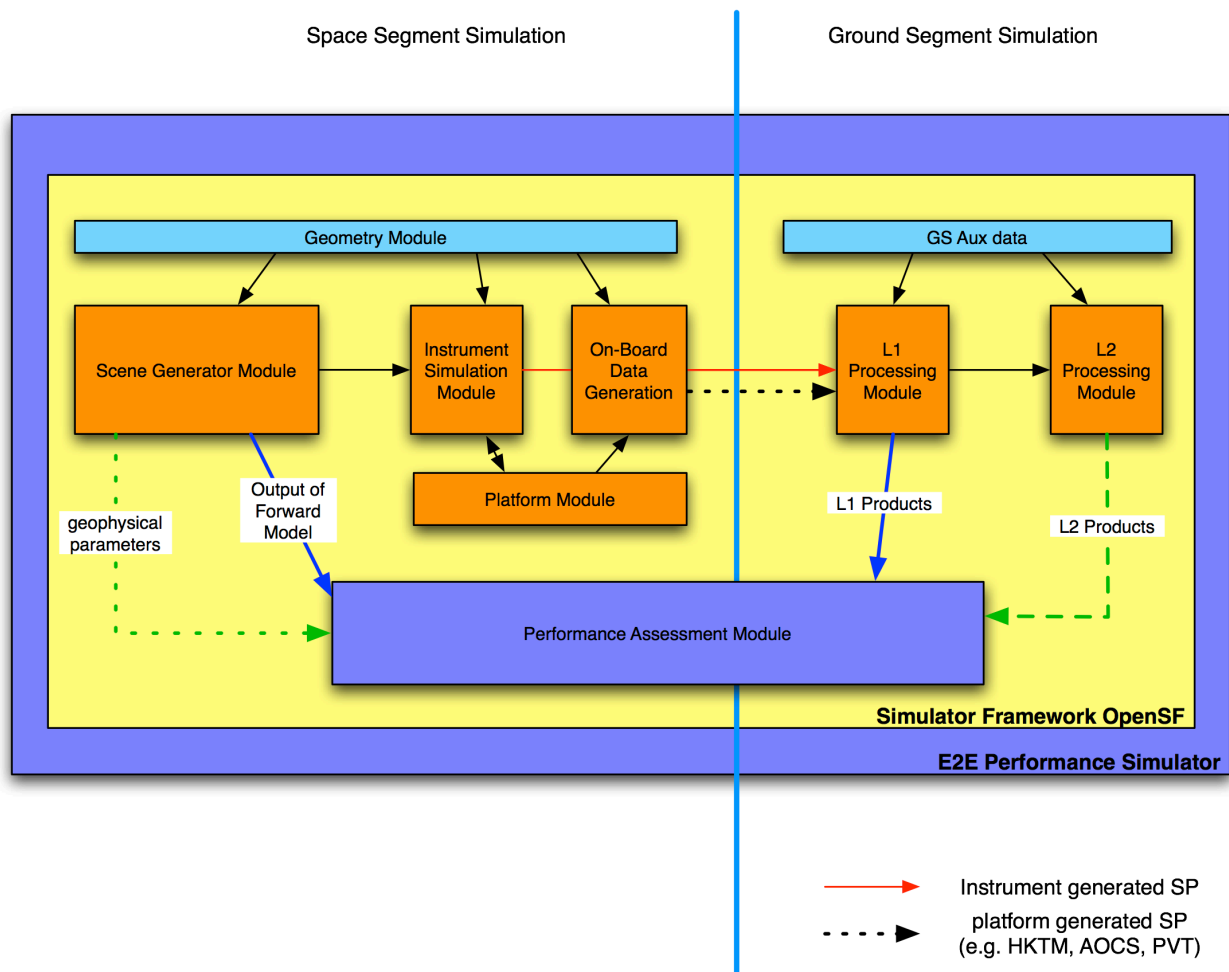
Space Segment Simulation

Ground Segment Simulation

Geometry Module

GS Aux data

Scene Generator Module

Instrument Simulation Module

On-Board Data Generation

L1 Processing Module

L2 Processing Module

Platform Module

Output of Forward Model

geophysical parameters

L1 Products

L2 Products

Performance Assessment Module

Simulator Framework OpenSF

E2E Performance Simulator

Instrument generated SP

platform generated SP (e.g. HKTM, AOCS, PVT)